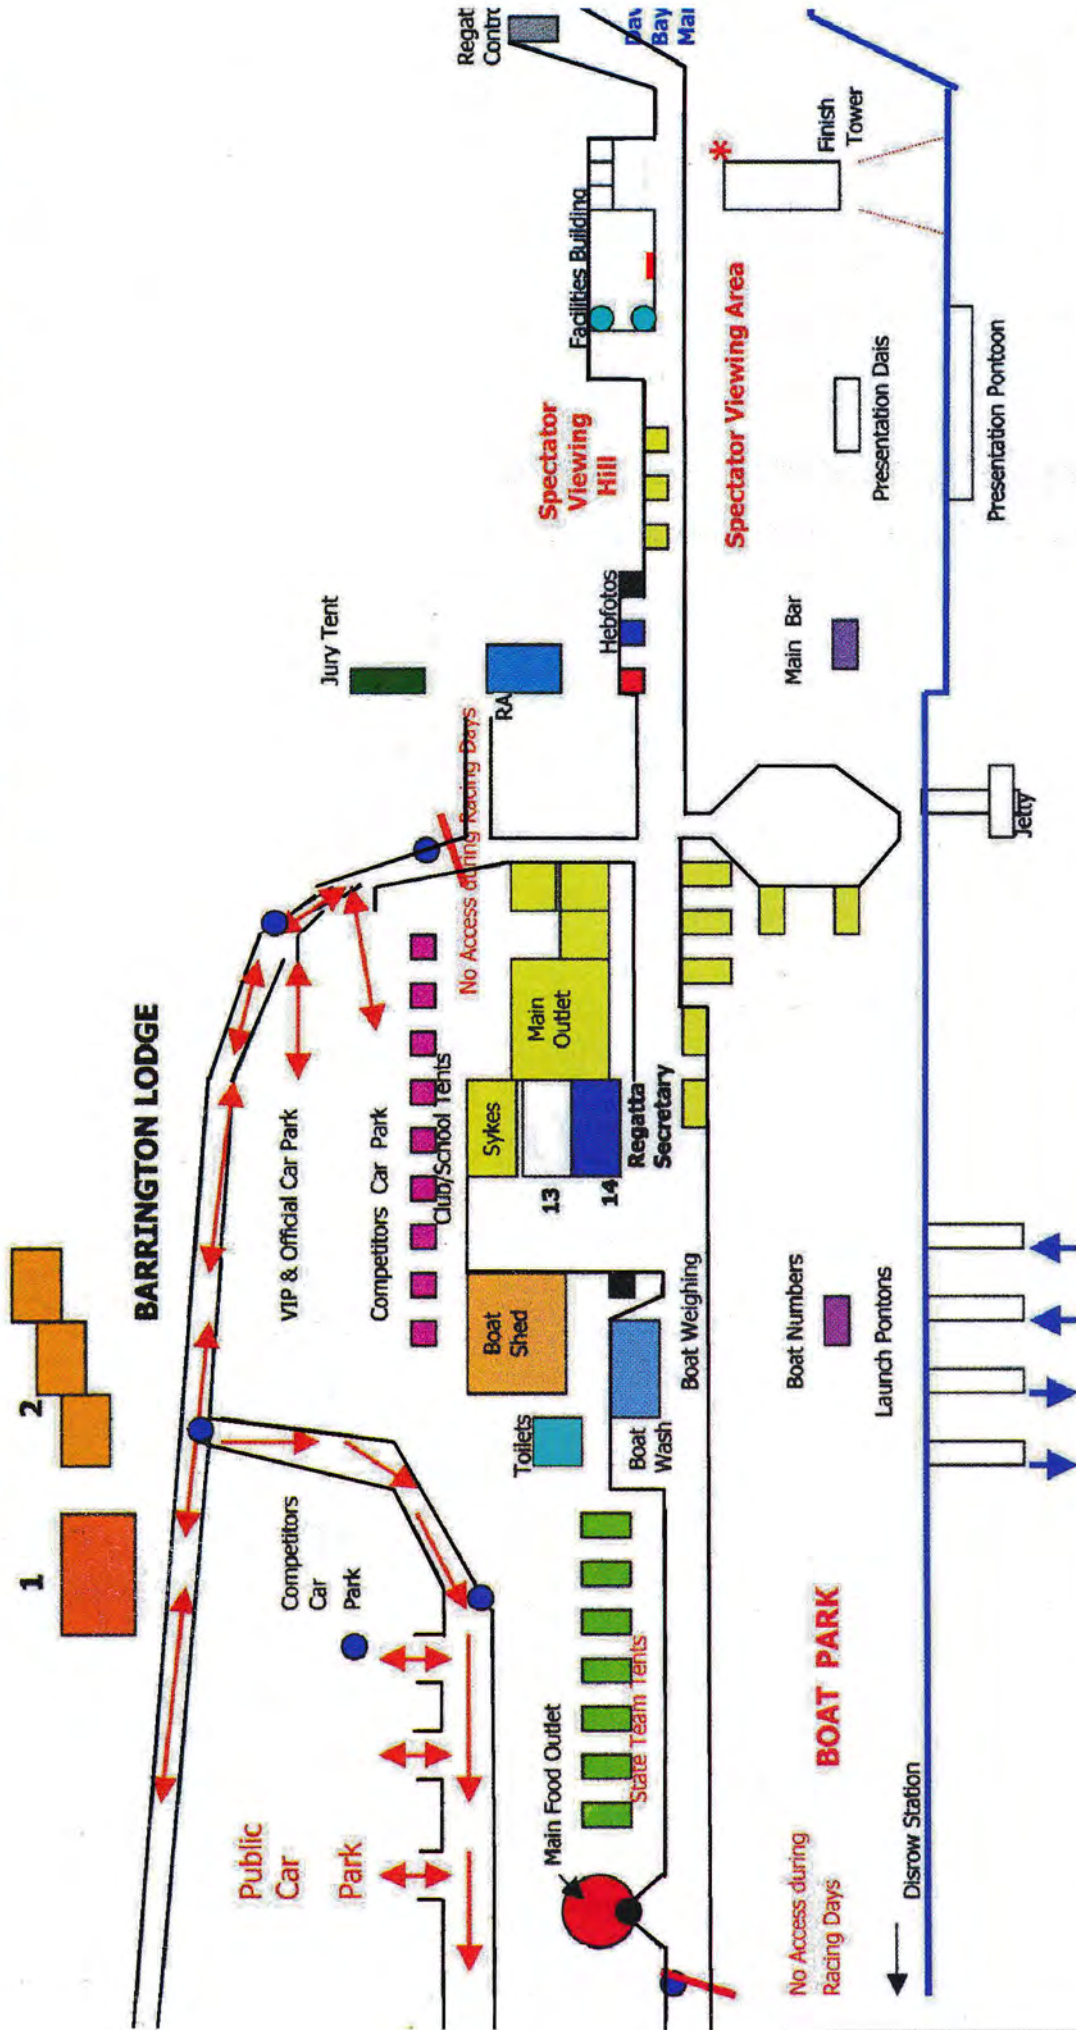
1
2
BARRINGTON LODGE
Public Car Park
Competitors Car Park
VIP & Official Car Park
Competitors Car Park
Club/School Tents
No Access during Racing Days
Jury Tent
RA
Regat Contr
Dav Bay Mai
Finish Tower
Facilities Building
Spectator Viewing Hill
Spectator Viewing Area
Hebfotos
Presentation Dais
Presentation Pontoon
Main Bar
Jetty
Main Outlet
Sykes
13
14
Regatta Secretary
Boat Shed
Boat Weighing
Toilets
Boat Wash
Boat Numbers
Launch Pontons
Main Food Outlet
State Team Tents
BOAT PARK
Disrow Station
No Access during Racing Days